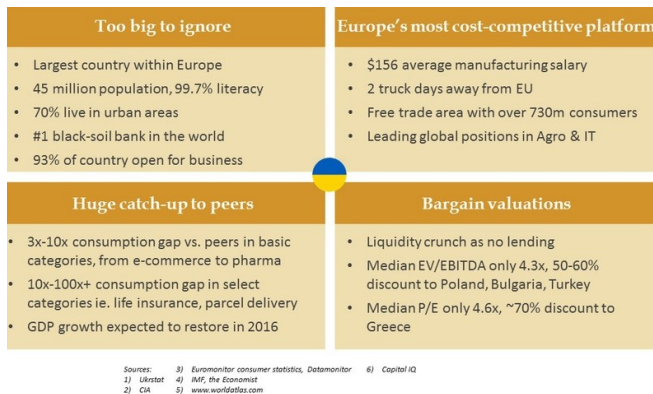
Too big to ignore

- Largest country within Europe
- 45 million population, 99.7% literacy
- 70% live in urban areas
- #1 black-soil bank in the world
- 93% of country open for business

Europe's most cost-competitive platform

- $156 average manufacturing salary
- 2 truck days away from EU
- Free trade area with over 730m consumers
- Leading global positions in Agro & IT

Huge catch-up to peers

- 3x-10x consumption gap vs. peers in basic categories, from e-commerce to pharma
- 10x-100x+ consumption gap in select categories ie. life insurance, parcel delivery
- GDP growth expected to restore in 2016

Bargain valuations

- Liquidity crunch as no lending
- Median EV/EBITDA only 4.3x, 50-60% discount to Poland, Bulgaria, Turkey
- Median P/E only 4.6x, ~70% discount to Greece

Sources:
1) Ukrstat
2) CIA
3) Euromonitor consumer statistics, Datamonitor
4) IMF, the Economist
5) www.worldatlas.com
6) Capital IQ